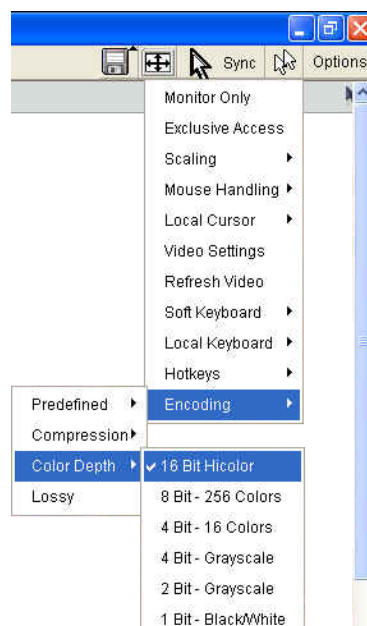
Sync Options

Monitor Only
Exclusive Access
Scaling
Mouse Handling
Local Cursor
Video Settings
Refresh Video
Soft Keyboard
Local Keyboard
Hotkeys
Encoding

Predefined
Compression
Color Depth
Lossy

✔ 16 Bit Hicolor
8 Bit - 256 Colors
4 Bit - 16 Colors
4 Bit - Grayscale
2 Bit - Grayscale
1 Bit - Black/White